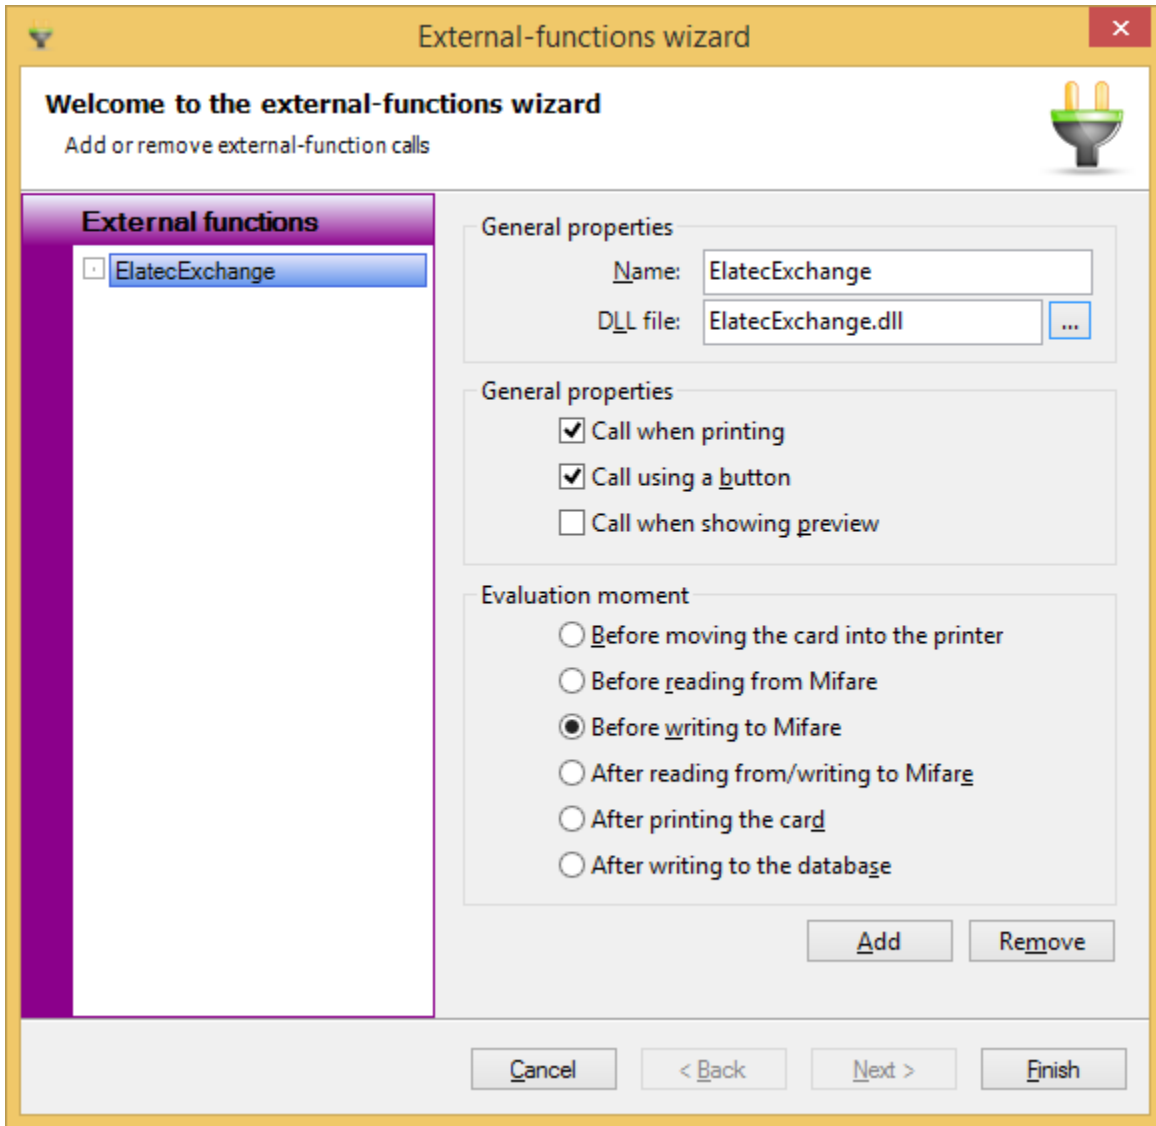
External-functions wizard

Welcome to the external-functions wizard
Add or remove external-function calls

External functions
ElatecExchange

General properties
Name: ElatecExchange
DLL file: ElatecExchange.dll ...

General properties
Call when printing
Call using a button
Call when showing preview

Evaluation moment
Before moving the card into the printer
Before reading from Mifare
Before writing to Mifare
After reading from/writing to Mifare
After printing the card
After writing to the database

Add
Remove

Cancel
< Back
Next >
Finish